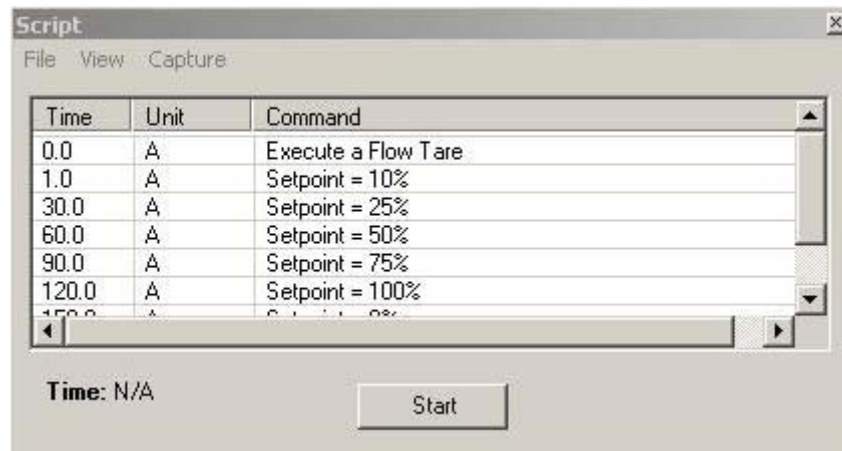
Script

File View Capture

| Time | Unit | Command |
|---|---|---|
| 0.0 | A | Execute a Flow Tare |
| 1.0 | A | Setpoint = 10% |
| 30.0 | A | Setpoint = 25% |
| 60.0 | A | Setpoint = 50% |
| 90.0 | A | Setpoint = 75% |
| 120.0 | A | Setpoint = 100% |
| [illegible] | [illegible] | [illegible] |

Time: N/A

Start